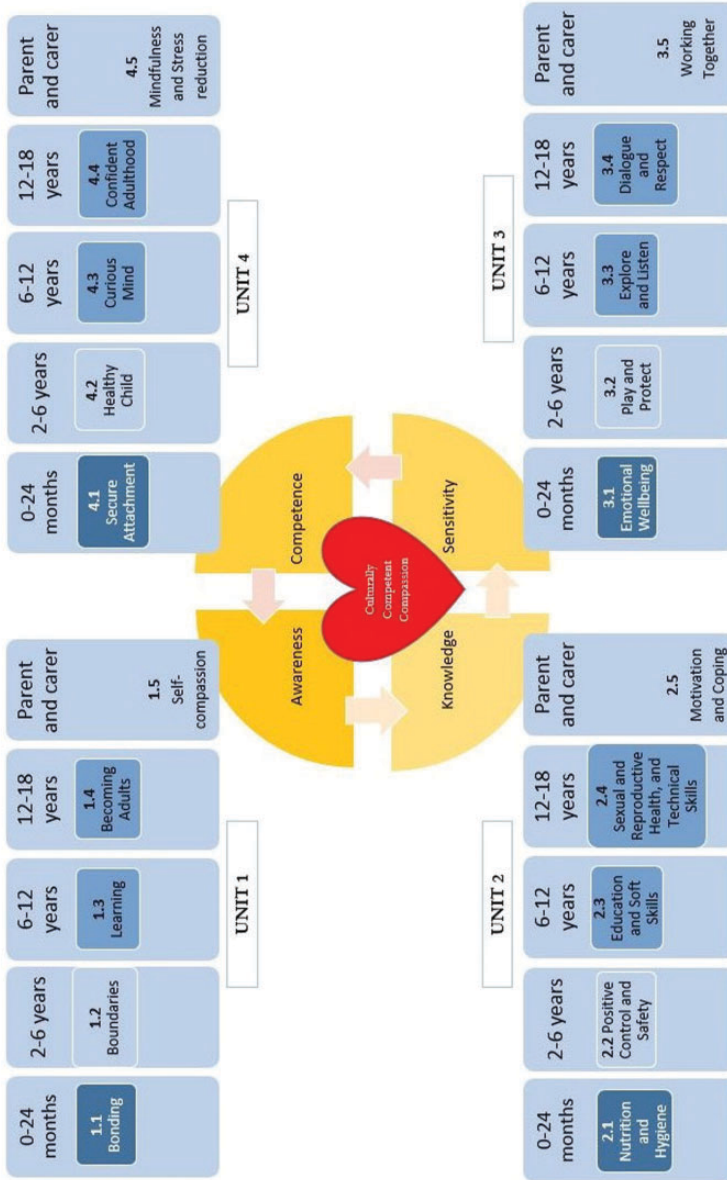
UNIT 1

0-24 months
1.1 Bonding

2-6 years
1.2 Boundaries

6-12 years
1.3 Learning

12-18 years
1.4 Becoming Adults

Parent and carer
1.5 Self-compassion

UNIT 2

0-24 months
2.1 Nutrition and Hygiene

2-6 years
2.2 Positive Control and Safety

6-12 years
2.3 Education and Soft Skills

12-18 years
2.4 Sexual and Reproductive Health, and Technical Skills

Parent and carer
2.5 Motivation and Coping

Awareness

Competence

Knowledge

Sensitivity

Culturally Competent Compassion

UNIT 4

0-24 months
4.1 Secure Attachment

2-6 years
4.2 Healthy Child

6-12 years
4.3 Curious Mind

12-18 years
4.4 Confident Adulthood

Parent and carer
4.5 Mindfulness and Stress reduction

UNIT 3

0-24 months
3.1 Emotional Wellbeing

2-6 years
3.2 Play and Protect

6-12 years
3.3 Explore and Listen

12-18 years
3.4 Dialogue and Respect

Parent and carer
3.5 Working Together